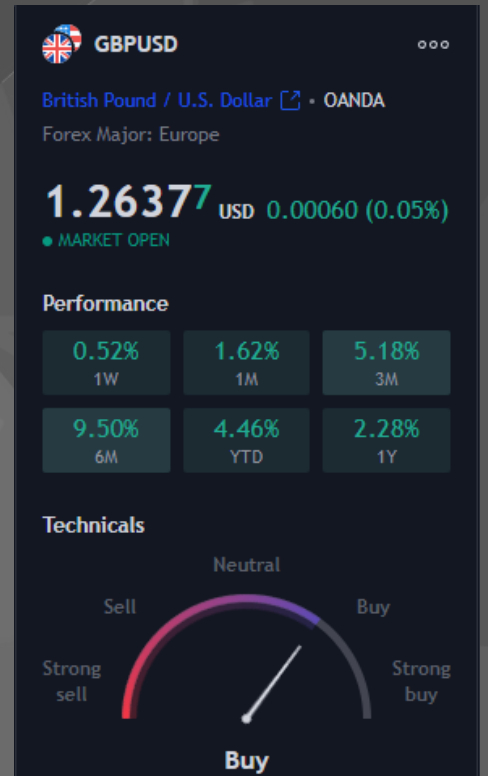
GBPUSD

British Pound / U.S. Dollar • OANDA

Forex Major: Europe

1.26377 USD 0.00060 (0.05%)

MARKET OPEN

Performance

| 0.52% 1W | 1.62% 1M | 5.18% 3M |
|---|---|---|
| 9.50% 6M | 4.46% YTD | 2.28% 1Y |

Technicals

Neutral

Sell

Buy

Strong sell

Strong buy

Buy